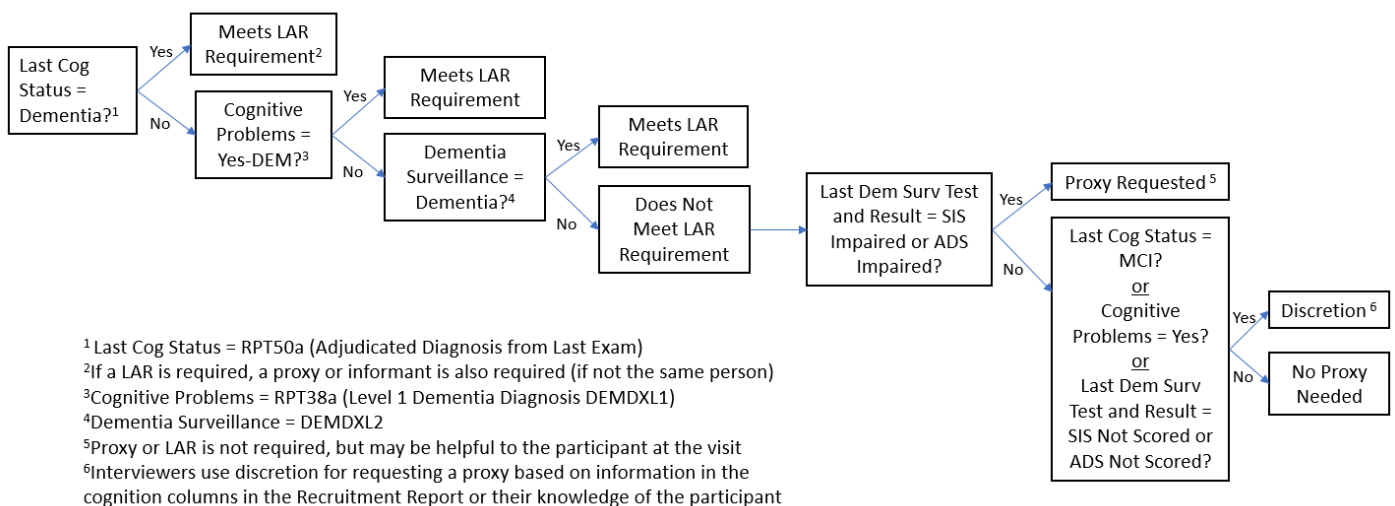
Last Cog Status = Dementia?$^1$

Yes

Meets LAR Requirement$^2$

No

Cognitive Problems = Yes-DEM?$^3$

Yes

Meets LAR Requirement

No

Dementia Surveillance = Dementia?$^4$

Yes

Meets LAR Requirement

No

Does Not Meet LAR Requirement

Last Dem Surv Test and Result = SIS Impaired or ADS Impaired?

Yes

Proxy Requested$^5$

No

Last Cog Status = MCI?
or
Cognitive Problems = Yes?
or
Last Dem Surv Test and Result = SIS Not Scored or ADS Not Scored?

Yes

Discretion$^6$

No

No Proxy Needed

$^1$ Last Cog Status = RPT50a (Adjudicated Diagnosis from Last Exam)
$^2$If a LAR is required, a proxy or informant is also required (if not the same person)
$^3$Cognitive Problems = RPT38a (Level 1 Dementia Diagnosis DEMDXL1)
$^4$Dementia Surveillance = DEMDXL2
$^5$Proxy or LAR is not required, but may be helpful to the participant at the visit
$^6$Interviewers use discretion for requesting a proxy based on information in the cognition columns in the Recruitment Report or their knowledge of the participant